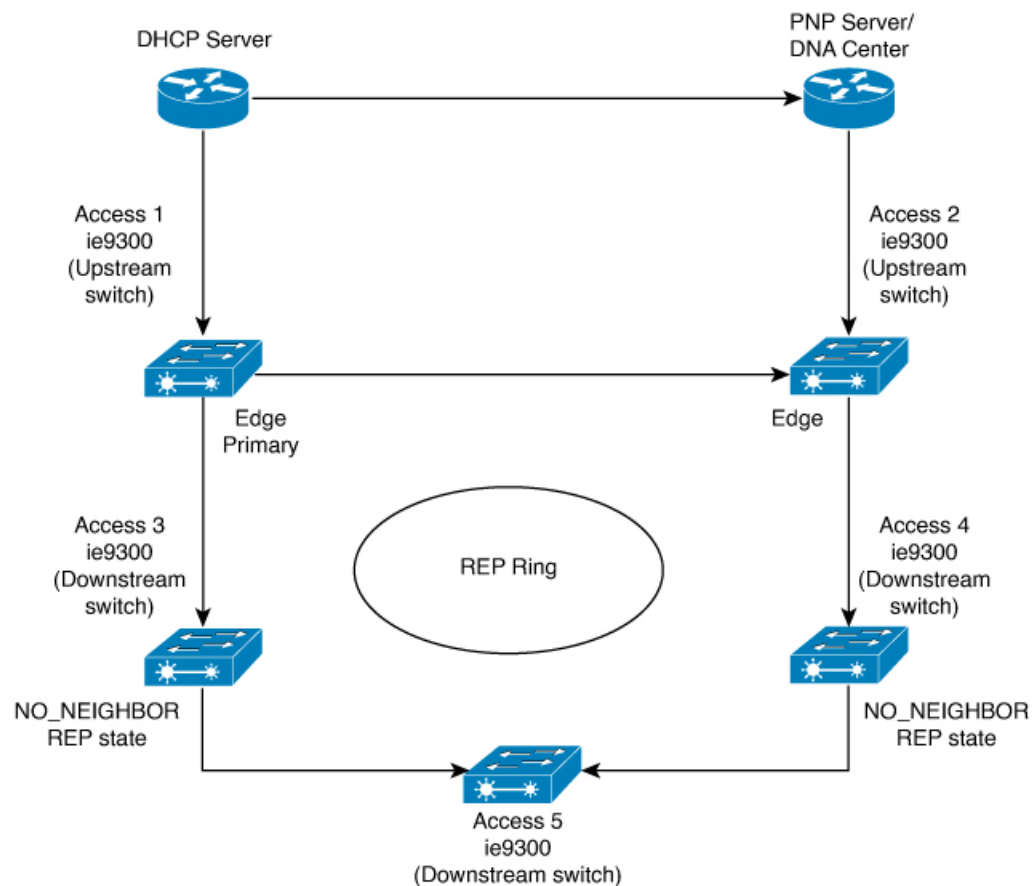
DHCP Server

PNP Server/ DNA Center

Access 1 ie9300 (Upstream switch)

Access 2 ie9300 (Upstream switch)

Edge Primary

Edge

Access 3 ie9300 (Downstream switch)

REP Ring

Access 4 ie9300 (Downstream switch)

NO_NEIGHBOR REP state

NO_NEIGHBOR REP state

Access 5 ie9300 (Downstream switch)